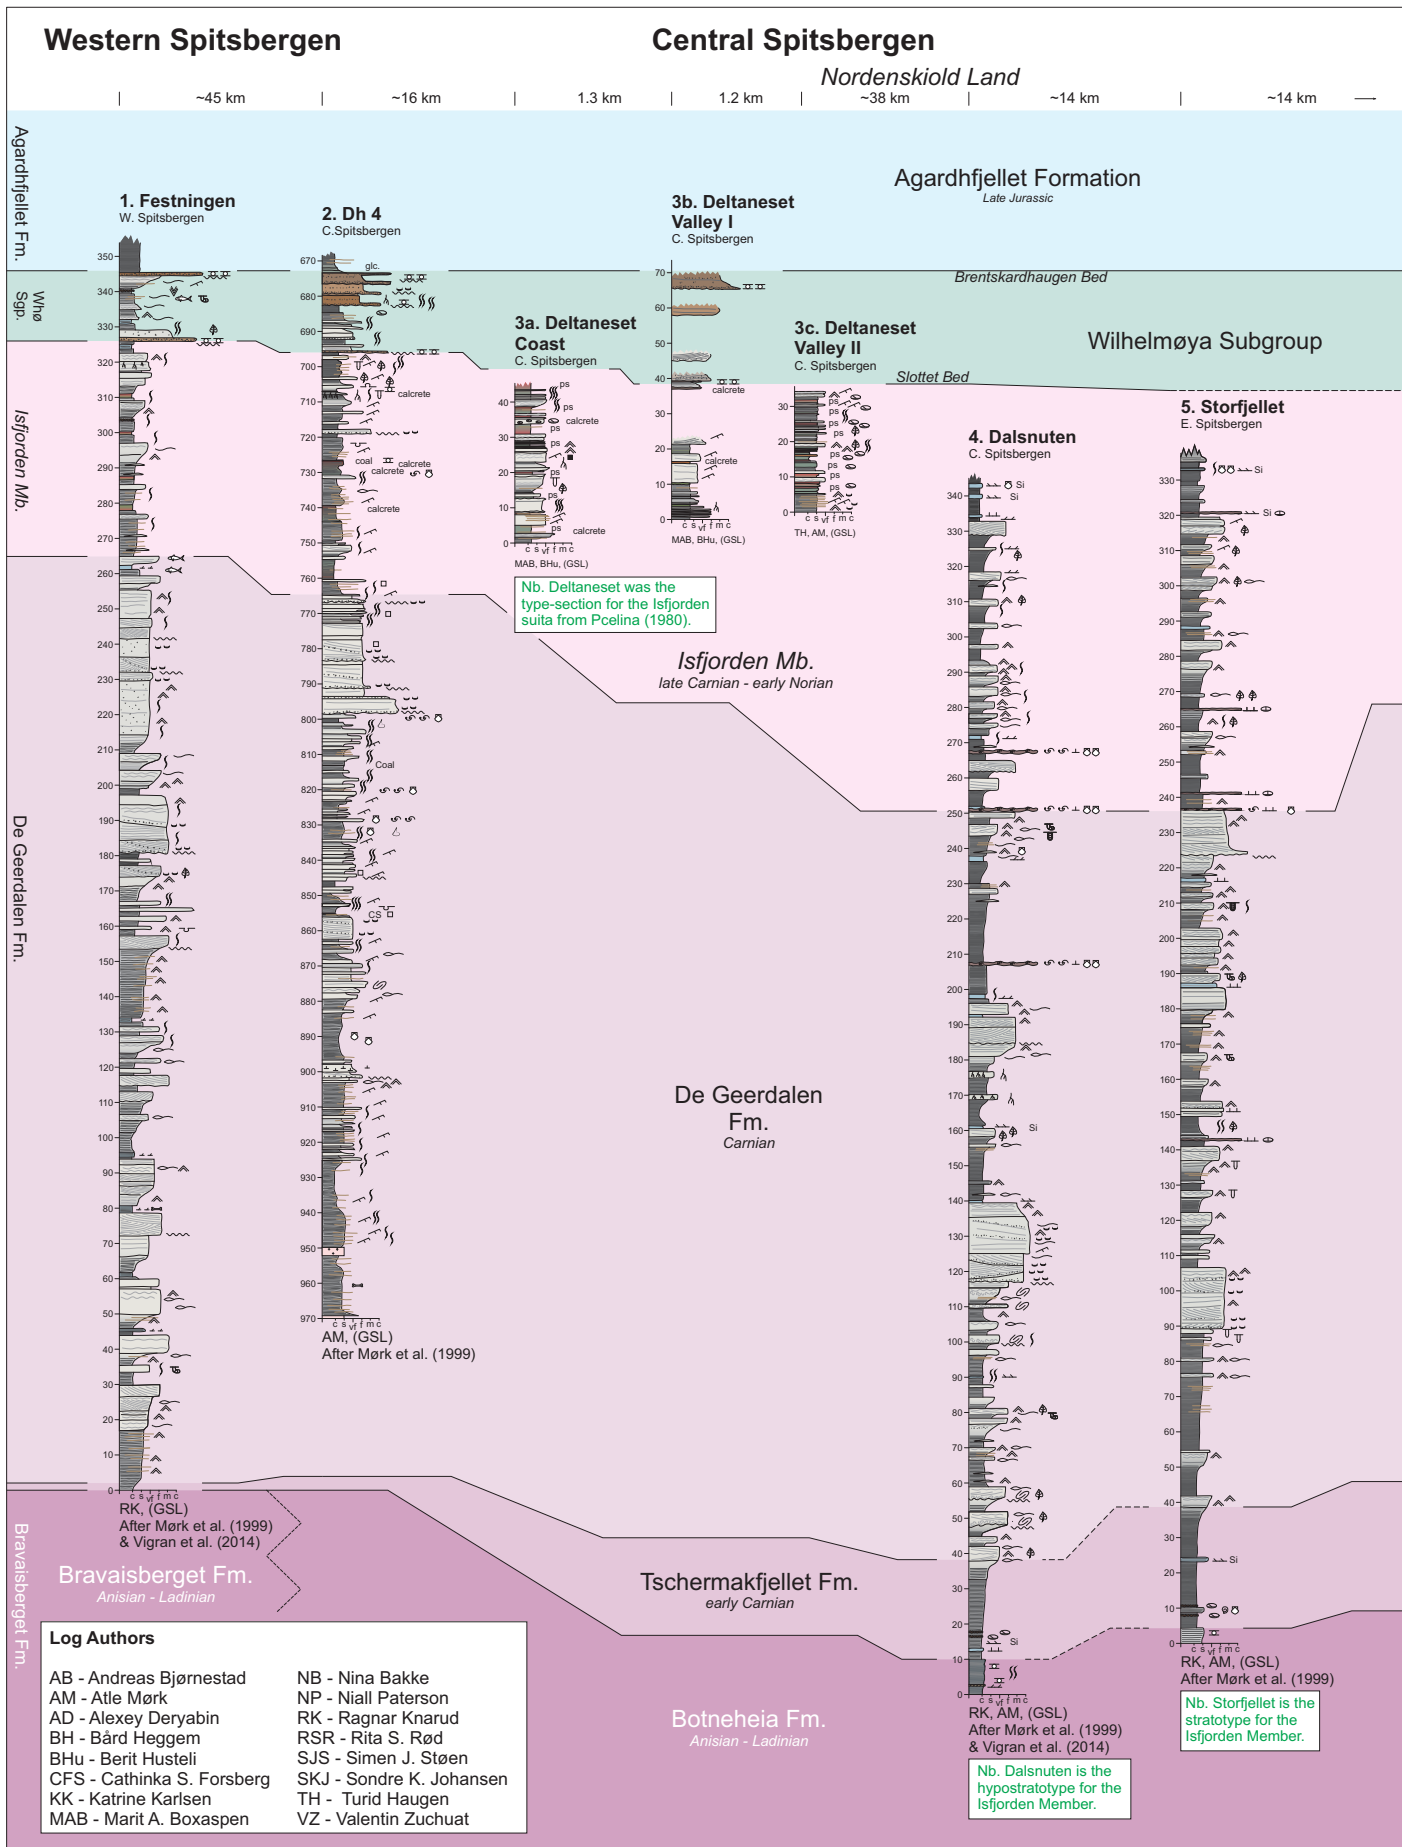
Western Spitsbergen

Central Spitsbergen

Nordenskiold Land

~45 km | ~16 km | 1.3 km | 1.2 km | ~38 km | ~14 km | ~14 km

Agardhfjellet Fm.

Whø Sgp.

Isfjorden Mb.

De Geerdalen Fm.

Bravaisberget Fm.

Agardhfjellet Formation
Late Jurassic

Brentskardhaugen Bed

Wilhelmøya Subgroup

Slottet Bed

1. Festningen
W. Spitsbergen

2. Dh 4
C.Spitsbergen

3a. Deltaneset Coast
C. Spitsbergen

3b. Deltaneset Valley I
C. Spitsbergen

3c. Deltaneset Valley II
C. Spitsbergen

4. Dalsnuten
C. Spitsbergen

5. Storfjellet
E. Spitsbergen

glc.
calcrete
coal
calcrete
calcrete
calcrete
Coal
CS
ps
calcrete
Si

c s vf f m c

MAB, BHu, (GSL)

MAB, BHu, (GSL)

TH, AM, (GSL)

Nb. Deltaneset was the type-section for the Isfjorden suita from Pcelina (1980).

Isfjorden Mb.
late Carnian - early Norian

De Geerdalen Fm.
Carnian

RK, (GSL)
After Mørk et al. (1999)
& Vigran et al. (2014)

AM, (GSL)
After Mørk et al. (1999)

RK, AM, (GSL)
After Mørk et al. (1999)
& Vigran et al. (2014)

RK, AM, (GSL)
After Mørk et al. (1999)

Bravaisberget Fm.
Anisian - Ladinian

Tschermakfjellet Fm.
early Carnian

Botneheia Fm.
Anisian - Ladinian

Nb. Dalsnuten is the hypostratotype for the Isfjorden Member.

Nb. Storfjellet is the stratotype for the Isfjorden Member.

Log Authors

AB - Andreas Bjørnestad
AM - Atle Mørk
AD - Alexey Deryabin
BH - Bård Heggem
BHu - Berit Husteli
CFS - Cathinka S. Forsberg
KK - Katrine Karlsen
MAB - Marit A. Boxaspen

NB - Nina Bakke
NP - Niall Paterson
RK - Ragnar Knarud
RSR - Rita S. Rød
SJS - Simen J. Støen
SKJ - Sondre K. Johansen
TH - Turid Haugen
VZ - Valentin Zuchuat